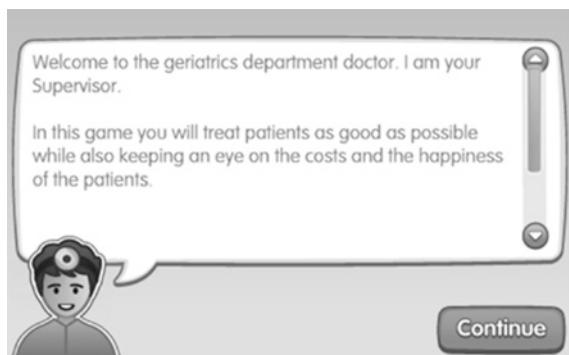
Welcome to the geriatrics department doctor. I am your Supervisor.

In this game you will treat patients as good as possible while also keeping an eye on the costs and the happiness of the patients.

Continue